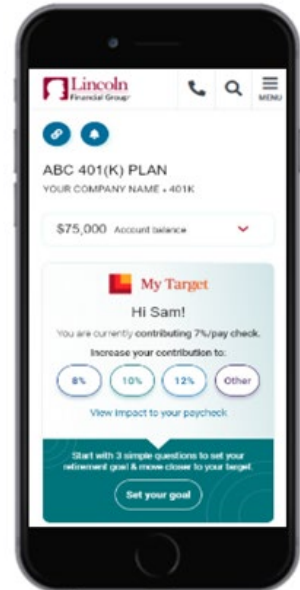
Lincoln Financial Group

MENU

ABC 401(K) PLAN
YOUR COMPANY NAME • 401K

$75,000 Account balance

My Target

Hi Sam!

You are currently contributing 7%/pay check.

Increase your contribution to:

8%
10%
12%
Other

View impact to your paycheck

Start with 3 simple questions to set your retirement goal & move closer to your target.

Set your goal